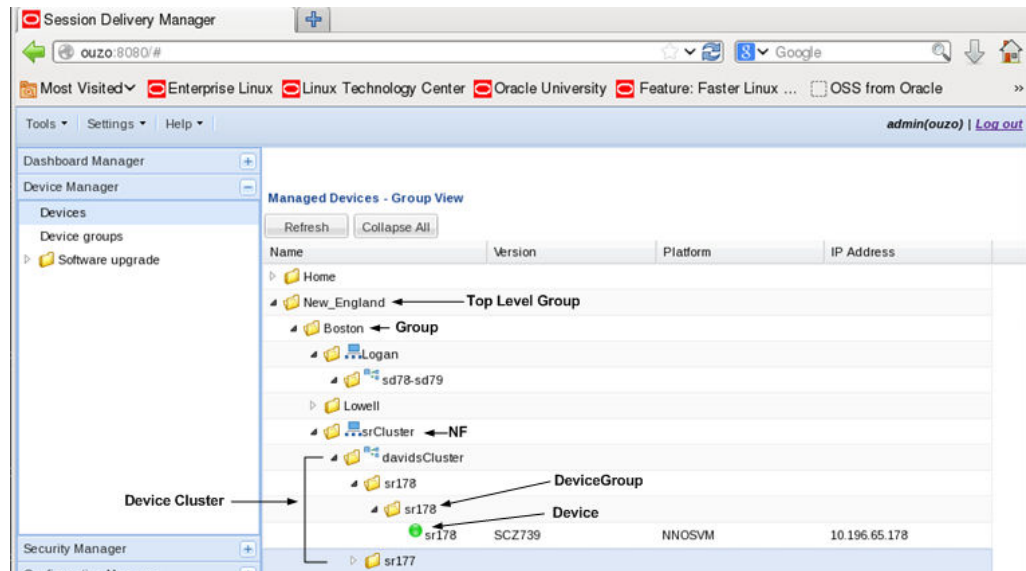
Session Delivery Manager

ouzo:8080/#

Google

Most Visited Enterprise Linux Linux Technology Center Oracle University Feature: Faster Linux ... OSS from Oracle »

Tools ▾ Settings ▾ Help ▾

admin(ouzo) | Log out

Dashboard Manager
Device Manager
Devices
Device groups
Software upgrade

Security Manager

Managed Devices - Group View

Refresh Collapse All

| Name | Version | Platform | IP Address |
|---|---|---|---|
| Home | | | |
| New_England | | | |
| Boston | | | |
| Logan | | | |
| sd78-sd79 | | | |
| Lowell | | | |
| srCluster | | | |
| davidsCluster | | | |
| sr178 | | | |
| sr178 | | | |
| sr178 | SCZ739 | NNOSVM | 10.196.65.178 |
| sr177 | | | |

Top Level Group
Group
NF
Device Cluster
DeviceGroup
Device